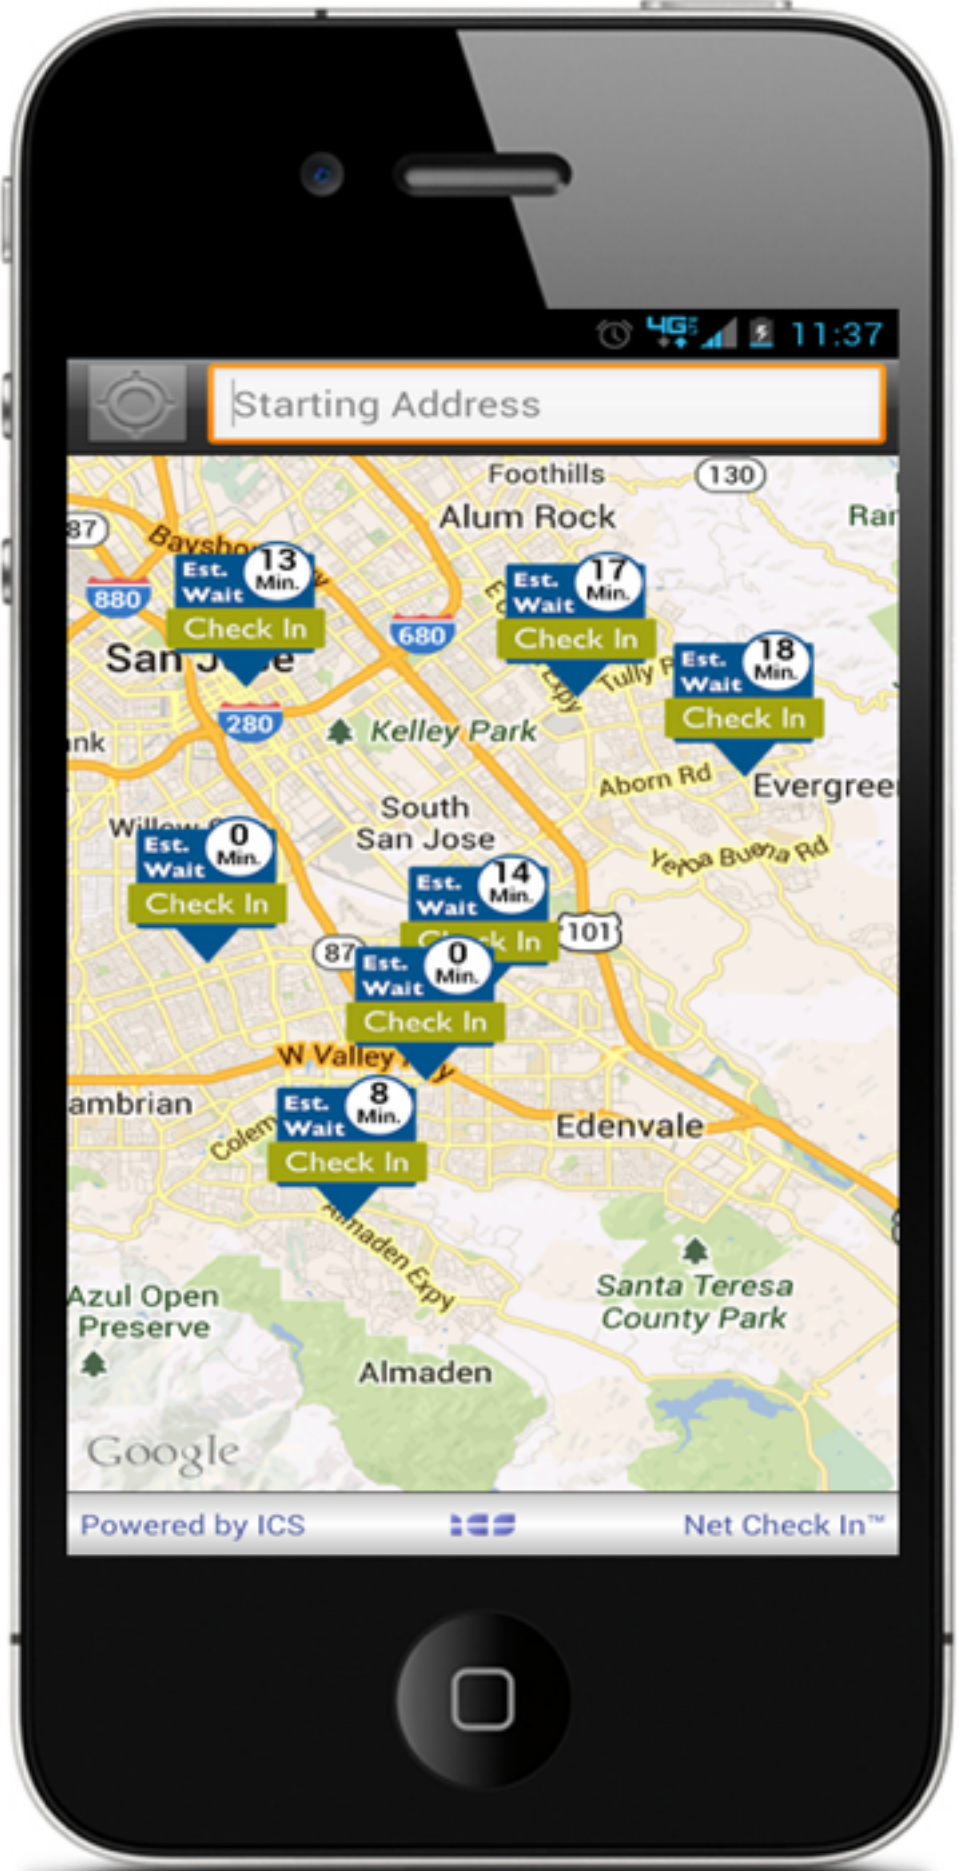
4G 11:37

Starting Address

Foothills
130
Alum Rock
Ran
87
Baysho
Est. Wait 13 Min.
Check In
880
680
Est. Wait 17 Min.
Check In
San J e
Tully
Est. Wait 18 Min.
Check In
280
Kelley Park
nk
Aborn Rd
Evergree
South San Jose
Willow
Est. Wait 0 Min.
Check In
Yerba Buena Rd
Est. Wait 14 Min.
C k In
101
87
Est. Wait 0 Min.
Check In
W Valley
ambrian
Est. Wait 8 Min.
Check In
Edenvale
Colem
Almaden Expy
Azul Open Preserve
Santa Teresa County Park
Almaden
Google

Powered by ICS
ICS
Net Check In™